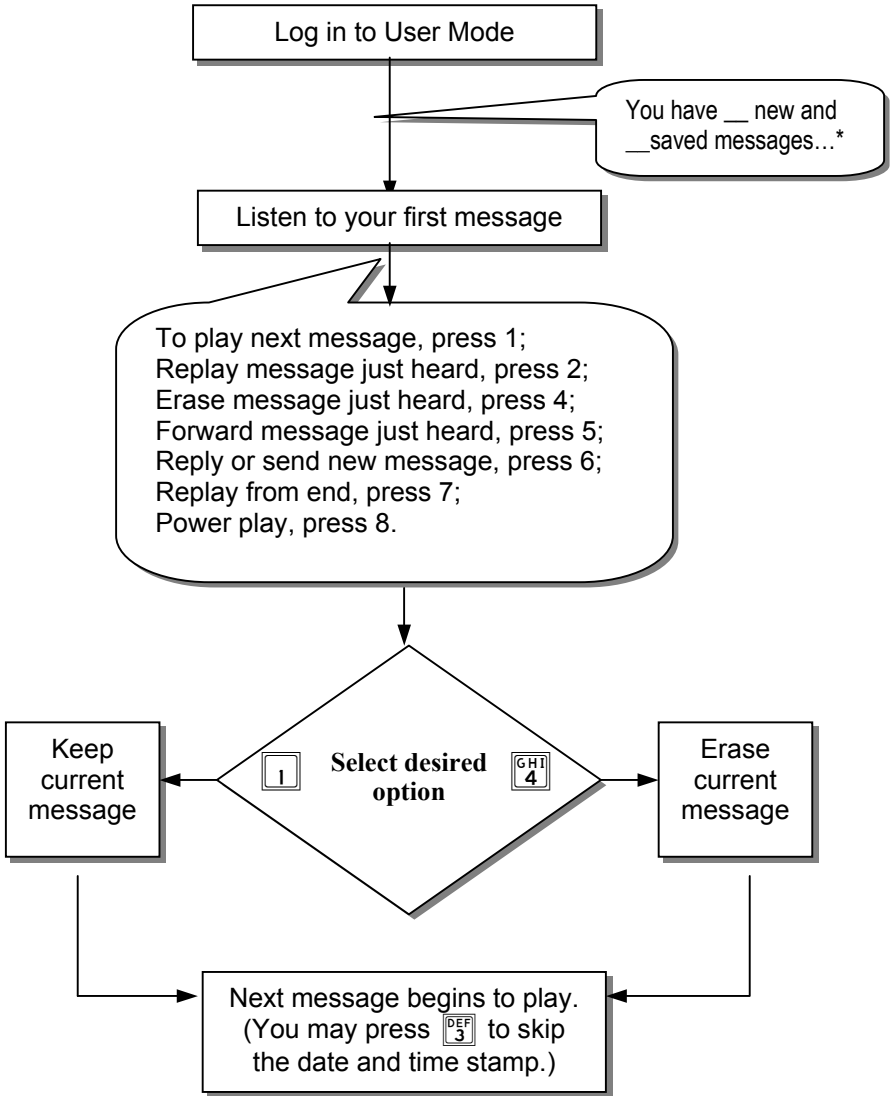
Log in to User Mode

You have __ new and __saved messages…*

Listen to your first message

To play next message, press 1;
Replay message just heard, press 2;
Erase message just heard, press 4;
Forward message just heard, press 5;
Reply or send new message, press 6;
Replay from end, press 7;
Power play, press 8.

Keep current message

1

Select desired option

GHI 4

Erase current message

Next message begins to play. (You may press DEF 3 to skip the date and time stamp.)